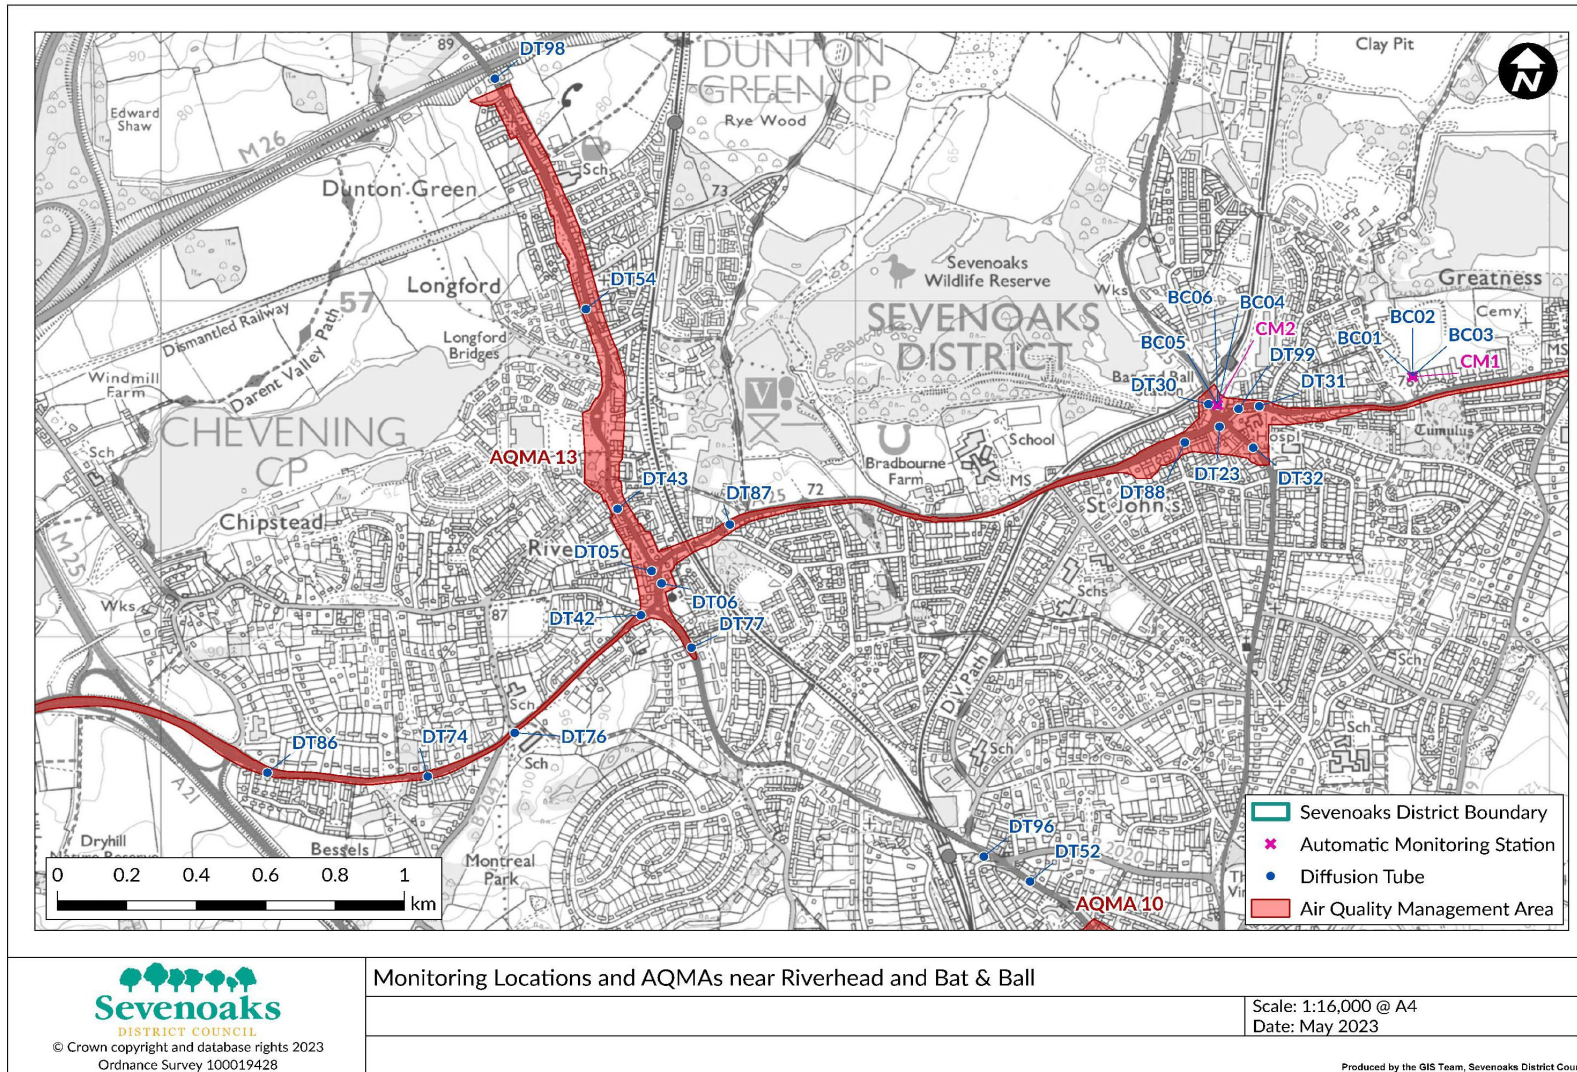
DT98
89
DUNTON GREEN CP
Clay Pit
Edward Shaw
Rye Wood
M26
Sch
Dunton Green
73
Sevenoaks Wildlife Reserve
Wks
Greatness
DT54
Longford
57
SEVENOAKS DISTRICT
BC06
BC04
Cemy
BC02
BC03
CM2
BC01
BC05
CM1
DT99
Dismantled Railway
Darent Valley Path
Longford Bridges
Windmill Farm
Bat and Ball
DT30
DT31
CHEVENING CP
Sch
School
AQMA 13
Bradbourne Farm
DT23
DT32
DT43
DT87
72
MS
DT88
St John's
Cumulus
Chipstead
Riverhead
DT05
M25
Wks
DT06
DT42
87
DT77
Schs
Sch
DT86
DT74
DT76
Sch
Sch
Sch
A21
Dryhill
Bessels
Montreal Park
DT96
DT52
AQMA 10
0 0.2 0.4 0.6 0.8 1 km
Sevenoaks District Boundary
Automatic Monitoring Station
Diffusion Tube
Air Quality Management Area

Sevenoaks DISTRICT COUNCIL
© Crown copyright and database rights 2023 Ordnance Survey 100019428
Monitoring Locations and AQMAs near Riverhead and Bat & Ball
Scale: 1:16,000 @ A4
Date: May 2023
Produced by the GIS Team, Sevenoaks District Cou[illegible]